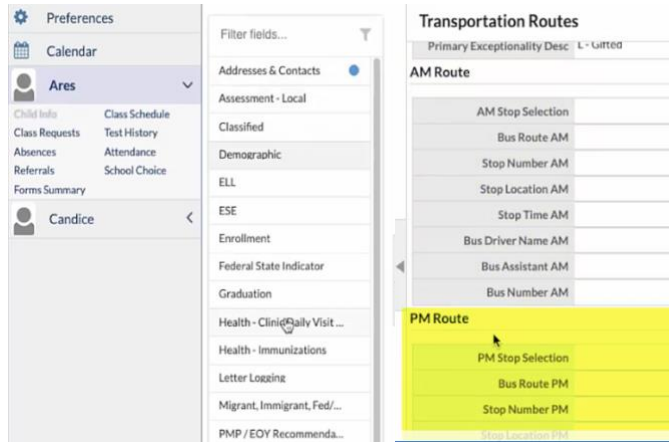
Preferences

Calendar

Ares

Child Info
Class Schedule
Class Requests
Test History
Absences
Attendance
Referrals
School Choice
Forms Summary

Candice

Filter fields...

Addresses & Contacts
Assessment - Local
Classified
Demographic
ELL
ESE
Enrollment
Federal State Indicator
Graduation
Health - Clinic Daily Visit ...
Health - Immunizations
Letter Logging
Migrant, Immigrant, Fed/...
PMP / EOY Recommenda...

Transportation Routes

| Primary Exceptionality Desc | L - Gifted |
|---|---|

AM Route

| | |
|---|---|
| AM Stop Selection | |
| Bus Route AM | |
| Stop Number AM | |
| Stop Location AM | |
| Stop Time AM | |
| Bus Driver Name AM | |
| Bus Assistant AM | |
| Bus Number AM | |

PM Route

| | |
|---|---|
| PM Stop Selection | |
| Bus Route PM | |
| Stop Number PM | |
| Stop Location PM | |